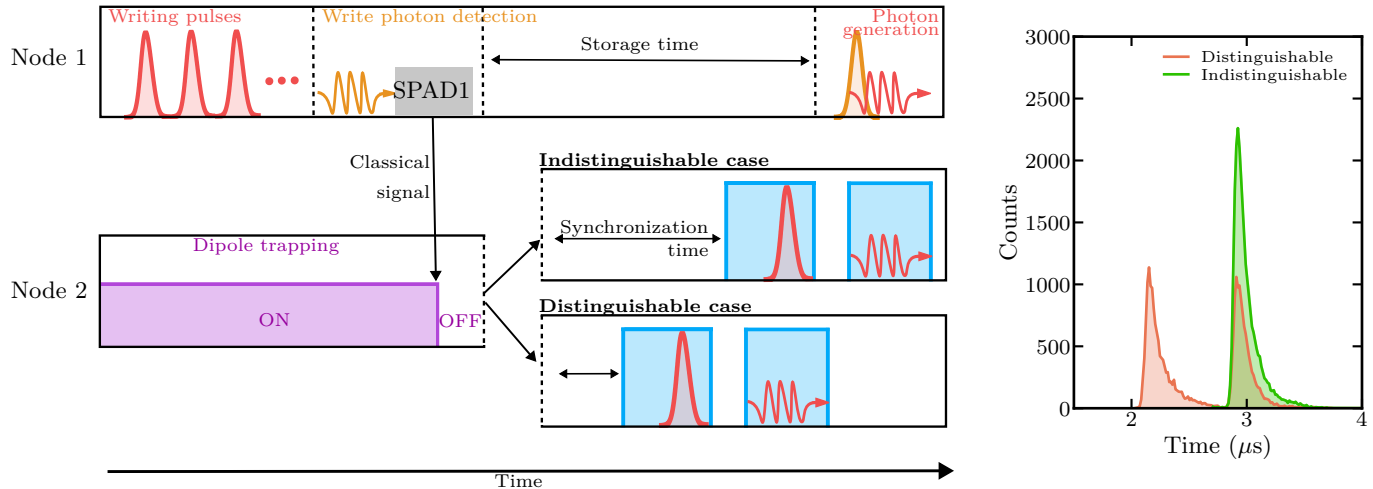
Node 1

Writing pulses

Write photon detection

SPAD1

Storage time

Photon generation

Classical signal

Node 2

Dipole trapping

ON

OFF

Indistinguishable case

Synchronization time

Distinguishable case

Time

Distinguishable
Indistinguishable

Counts

3000
2500
2000
1500
1000
500
0

2
3
4

Time ($\mu$s)